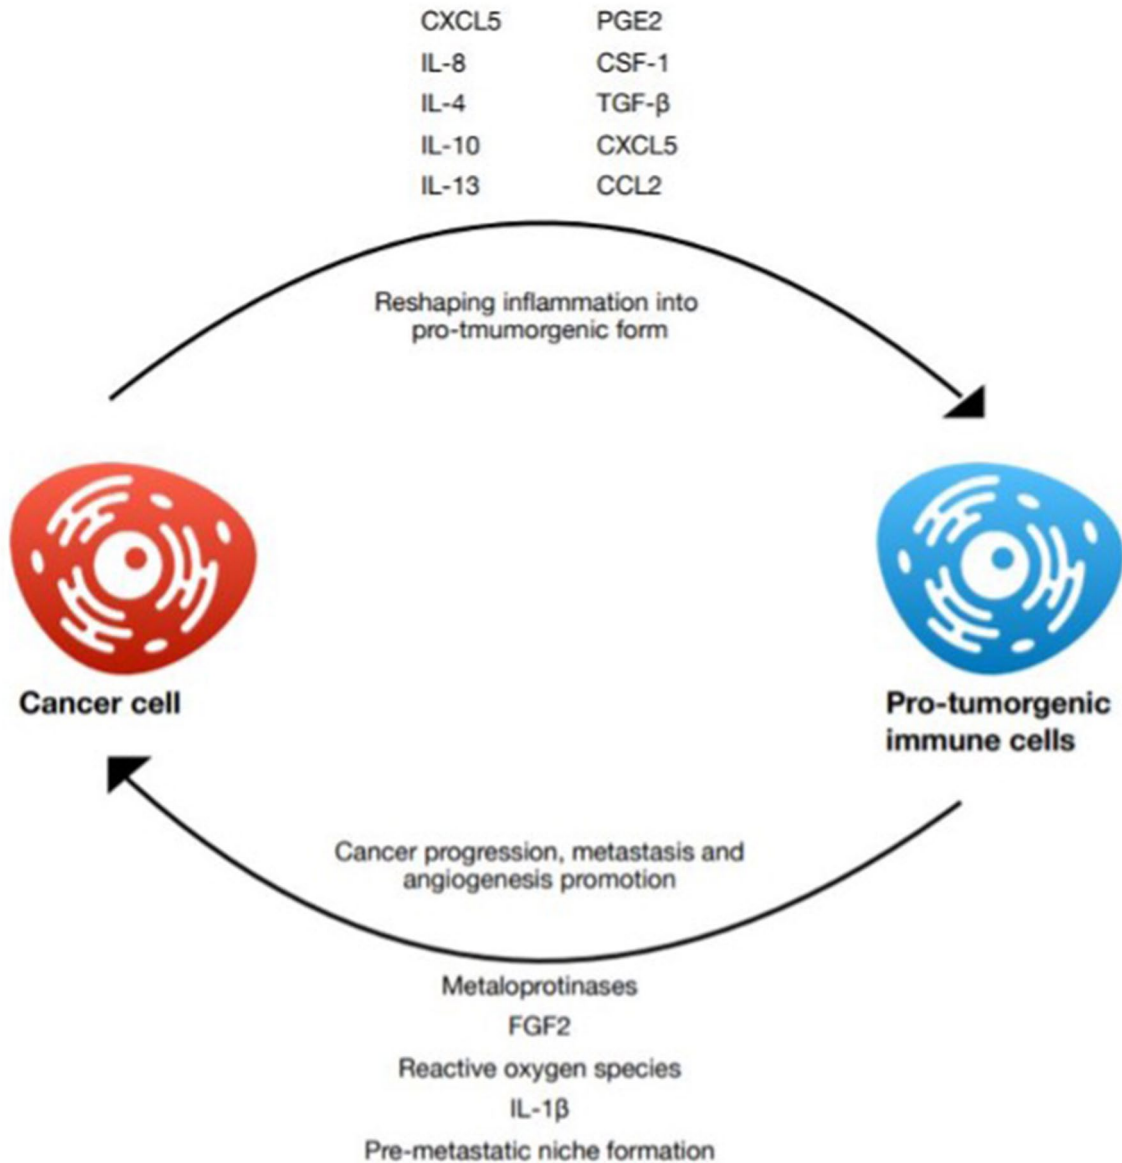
CXCL5
IL-8
IL-4
IL-10
IL-13

PGE2
CSF-1
TGF-β
CXCL5
CCL2

Reshaping inflammation into pro-tmumorgenic form

Cancer cell

Pro-tumorgenic immune cells

Cancer progression, metastasis and angiogenesis promotion

Metaloprotinases
FGF2
Reactive oxygen species
IL-1β
Pre-metastatic niche formation